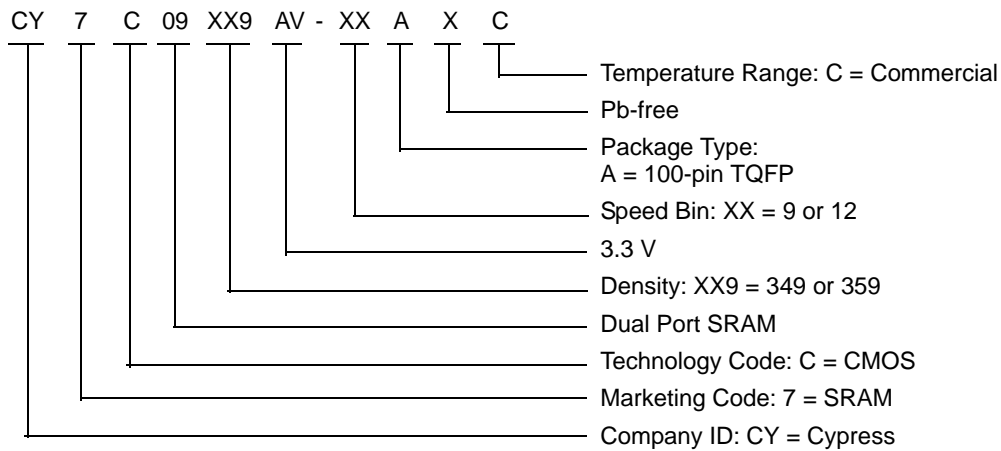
CY 7 C 09 XX9 AV - XX A X C

Temperature Range: C = Commercial

Pb-free

Package Type:
A = 100-pin TQFP

Speed Bin: XX = 9 or 12

3.3 V

Density: XX9 = 349 or 359

Dual Port SRAM

Technology Code: C = CMOS

Marketing Code: 7 = SRAM

Company ID: CY = Cypress